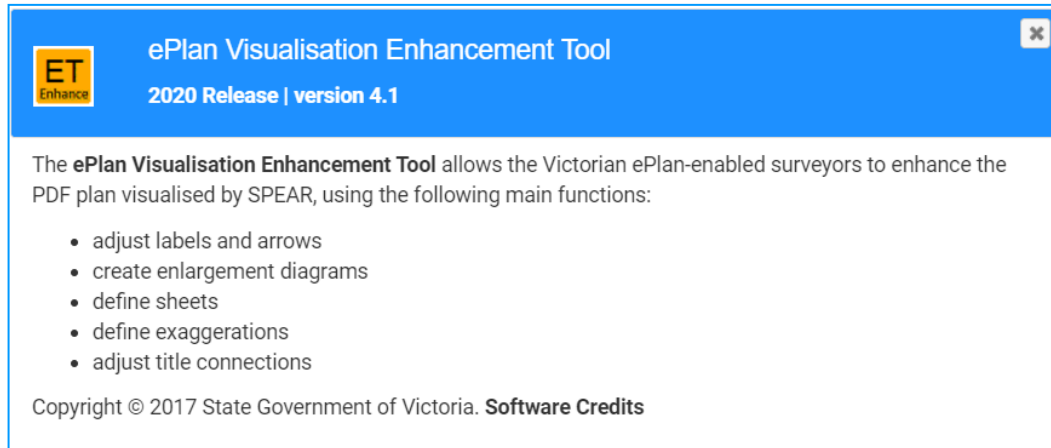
ET
Enhance

ePlan Visualisation Enhancement Tool

2020 Release | version 4.1

×

The ePlan Visualisation Enhancement Tool allows the Victorian ePlan-enabled surveyors to enhance the PDF plan visualised by SPEAR, using the following main functions:

- adjust labels and arrows
- create enlargement diagrams
- define sheets
- define exaggerations
- adjust title connections

Copyright © 2017 State Government of Victoria. Software Credits